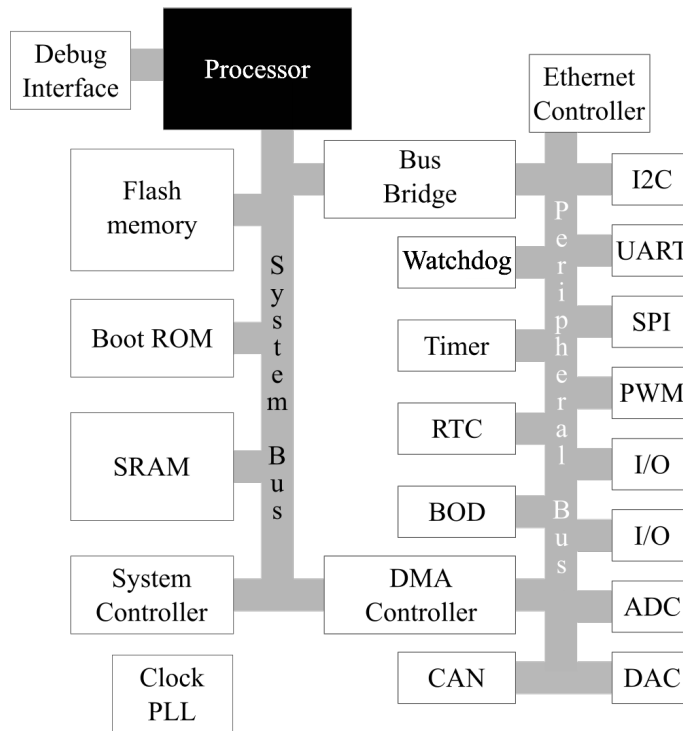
Debug Interface

Processor

Ethernet Controller

Flash memory

Bus Bridge

I2C

Watchdog

UART

System Bus

Peripheral Bus

Boot ROM

SPI

Timer

PWM

RTC

SRAM

I/O

BOD

I/O

System Controller

DMA Controller

ADC

Clock PLL

CAN

DAC